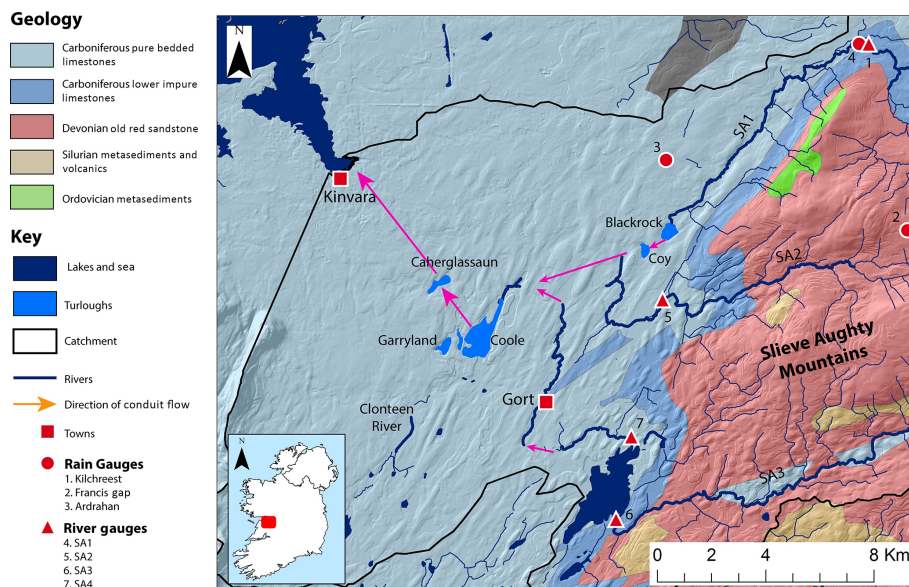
Geology

Carboniferous pure bedded limestones

Carboniferous lower impure limestones

Devonian old red sandstone

Silurian metasediments and volcanics

Ordovician metasediments

Key

Lakes and sea

Turloughs

Catchment

Rivers

Direction of conduit flow

Towns

Rain Gauges
1. Kilchreest
2. Francis gap
3. Ardrahan

River gauges
4. SA1
5. SA2
6. SA3
7. SA4

N

N

Kinvara

Caherglassaun

Garryland

Coole

Blackrock

Coy

Gort

Clonteen River

Slieve Aughty Mountains

SA1

SA2

SA3

1

2

3

4

5

6

7

0 2 4 8 Km